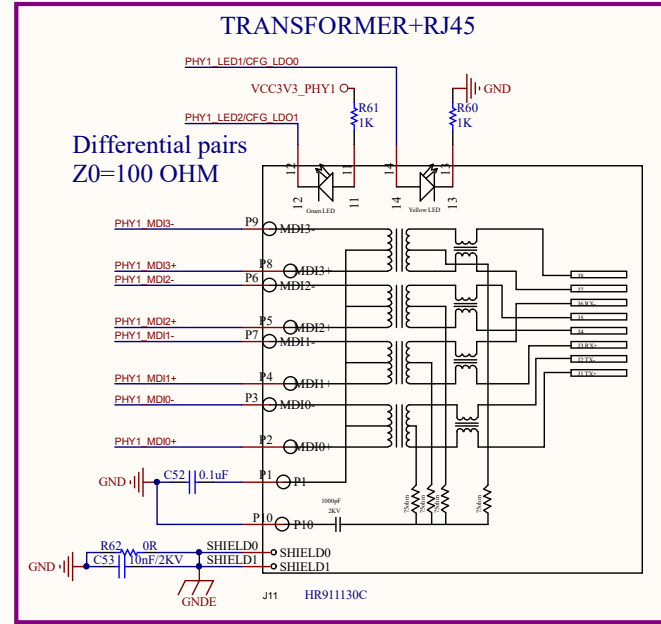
TRANSFORMER+RJ45

PHY1_LED1/CFG_LDO0

VCC3V3_PHY1

R61
1K

GND

R60
1K

PHY1_LED2/CFG_LDO1

Differential pairs
Z0=100 OHM

12 11 14 13

12 11 14 13

Green LED

Yellow LED

PHY1_MDI3-
P9
MDI3-

PHY1_MDI3+
P8
MDI3+

PHY1_MDI2-
P6
MDI2-

PHY1_MDI2+
P5
MDI2+

PHY1_MDI1-
P7
MDI1-

PHY1_MDI1+
P4
MDI1+

PHY1_MDI0-
P3
MDI0-

PHY1_MDI0+
P2
MDI0+

8
7
6 RX-
5
4
3 RX+
2 TX-
1 TX+

GND
C52
0.1uF
P1
P1

1000pF
2KV

75ohm
75ohm
75ohm
75ohm

P10
P10

R62
0R
SHIELD0
SHIELD0

GND
C53
10nF/2KV
SHIELD1
SHIELD1

GNDE

J11
HR911130C